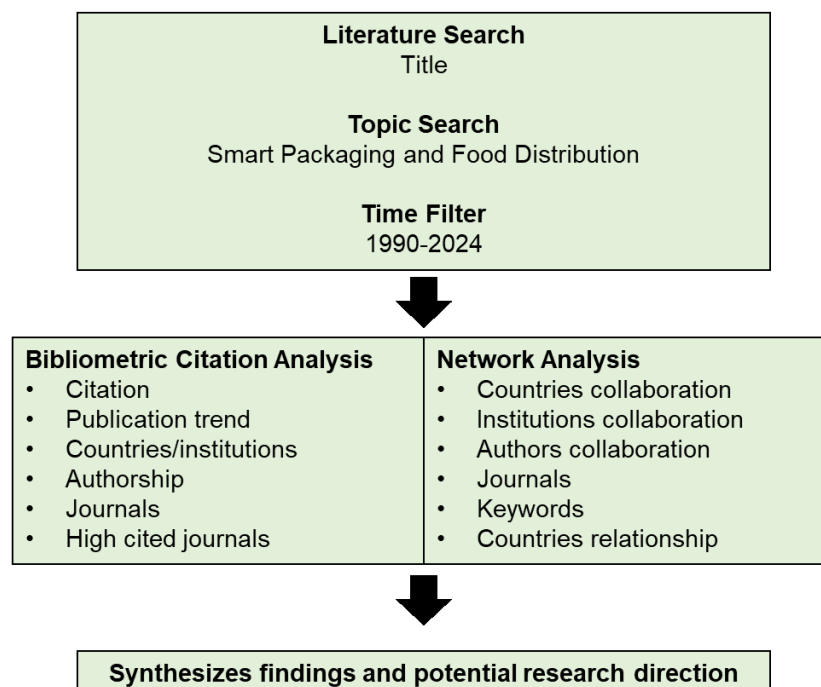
**Literature Search**
Title

**Topic Search**
Smart Packaging and Food Distribution

**Time Filter**
1990-2024

**Bibliometric Citation Analysis**
- Citation
- Publication trend
- Countries/institutions
- Authorship
- Journals
- High cited journals

**Network Analysis**
- Countries collaboration
- Institutions collaboration
- Authors collaboration
- Journals
- Keywords
- Countries relationship

**Synthesizes findings and potential research direction**